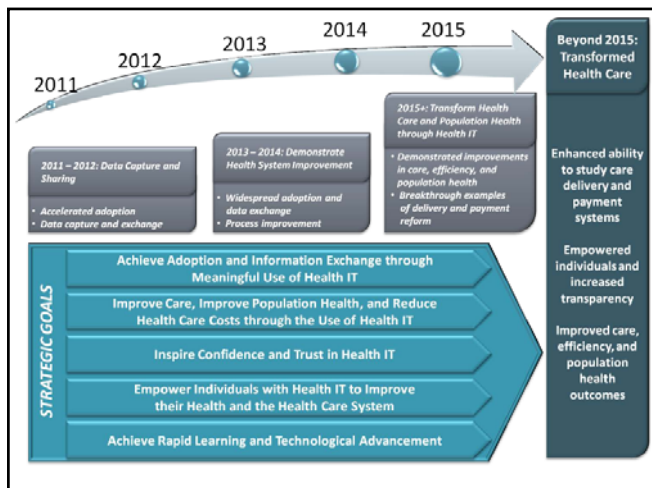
2011

2012

2013

2014

2015

Beyond 2015: Transformed Health Care

2011 – 2012: Data Capture and Sharing

• Accelerated adoption
• Data capture and exchange

2013 – 2014: Demonstrate Health System Improvement

• Widespread adoption and data exchange
• Process improvement

2015+: Transform Health Care and Population Health through Health IT

• Demonstrated improvements in care, efficiency, and population health
• Breakthrough examples of delivery and payment reform

STRATEGIC GOALS

Achieve Adoption and Information Exchange through Meaningful Use of Health IT

Improve Care, Improve Population Health, and Reduce Health Care Costs through the Use of Health IT

Inspire Confidence and Trust in Health IT

Empower Individuals with Health IT to Improve their Health and the Health Care System

Achieve Rapid Learning and Technological Advancement

Enhanced ability to study care delivery and payment systems

Empowered individuals and increased transparency

Improved care, efficiency, and population health outcomes